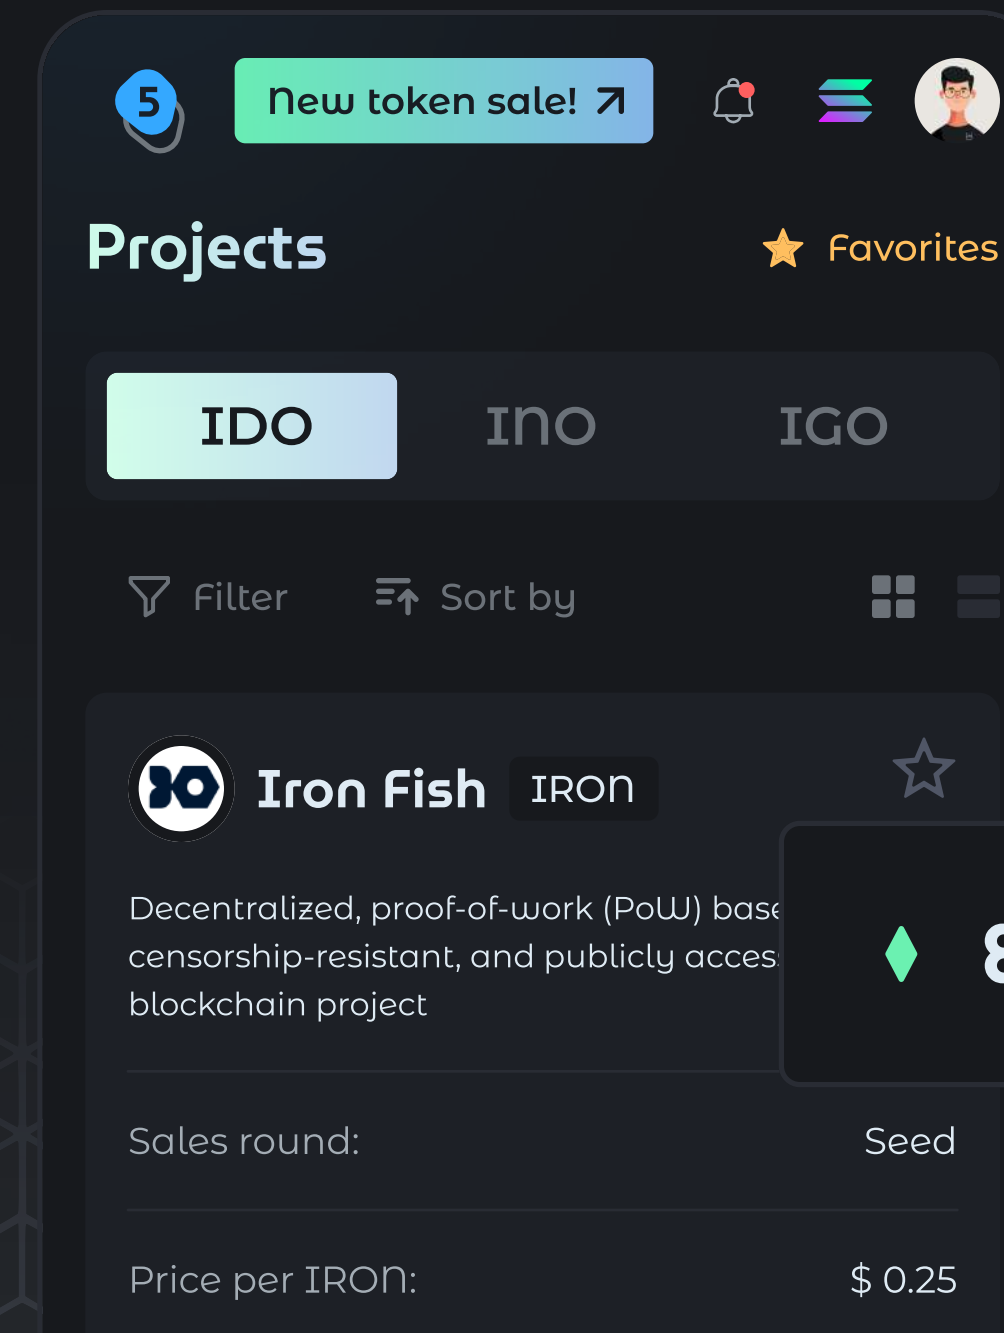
5

New token sale! ↗

Projects

Favorites

IDO INO IGO

Filter Sort by

Iron Fish IRON

Decentralized, proof-of-work (PoW) base censorship-resistant, and publicly acces blockchain project

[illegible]

Sales round: Seed

Price per IRON: $ 0.25